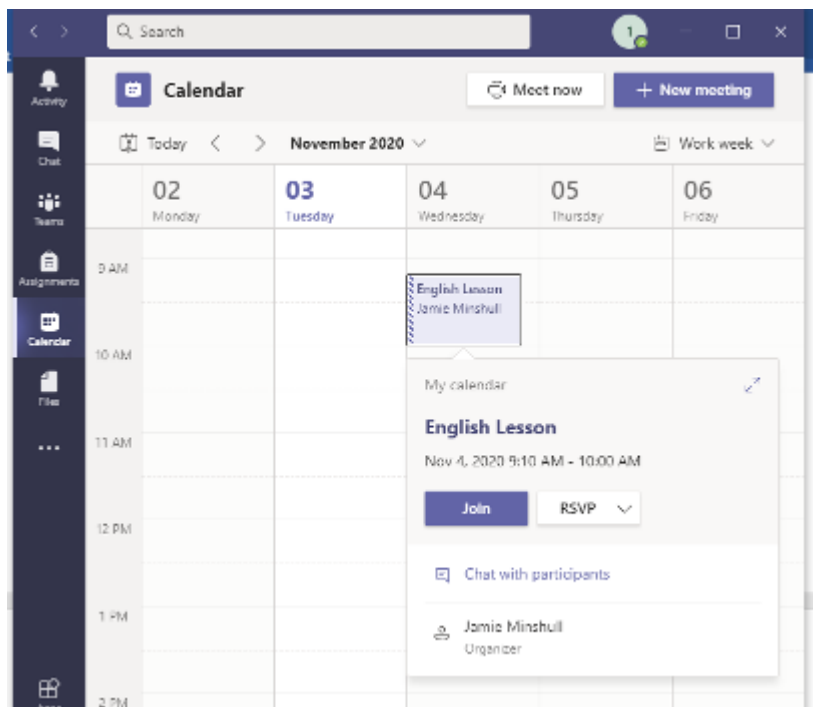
Search

Activity

Chat

Teams

Assignments

Calendar

Files

...

Calendar

Meet now

+ New meeting

Today

November 2020

Work week

02
Monday

03
Tuesday

04
Wednesday

05
Thursday

06
Friday

9 AM

10 AM

11 AM

12 PM

1 PM

2 PM

English Lesson
Jamie Minshull

My calendar

English Lesson

Nov 4, 2020 9:10 AM - 10:00 AM

Join

RSVP

Chat with participants

Jamie Minshull
Organizer